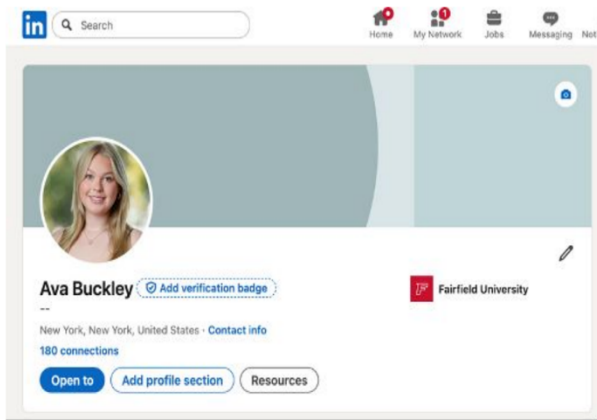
in Search

Home My Network 1 Jobs Messaging Not

Ava Buckley Add verification badge

--

New York, New York, United States · Contact info

180 connections

Open to Add profile section Resources

Fairfield University